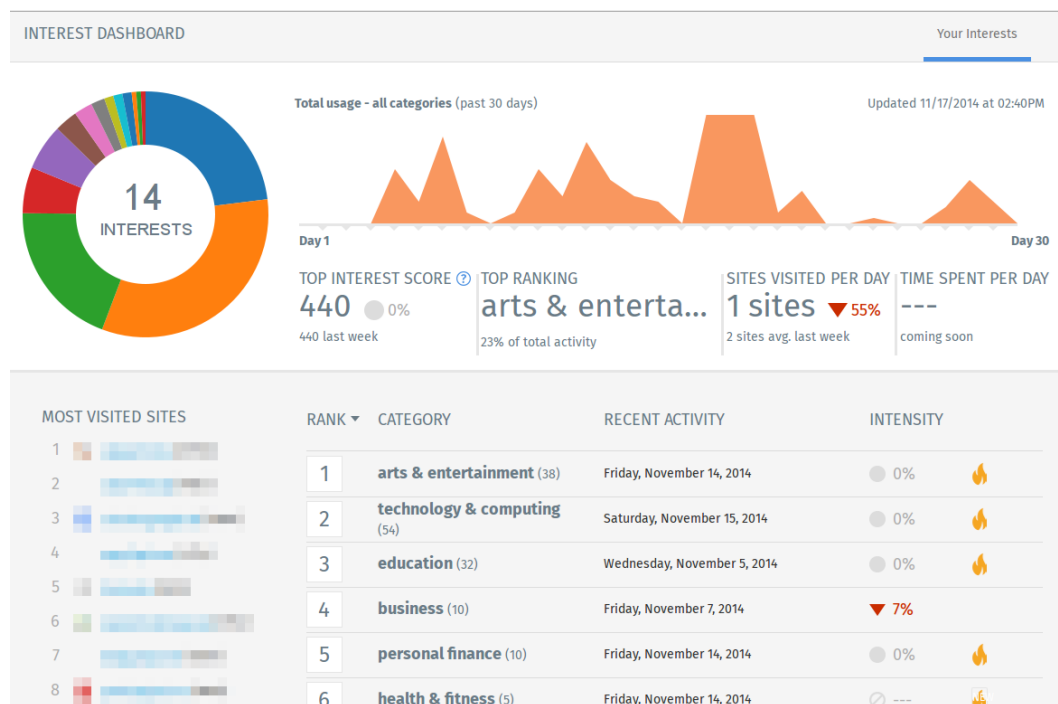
INTEREST DASHBOARD

Your Interests

14
INTERESTS

Total usage - all categories (past 30 days)

Updated 11/17/2014 at 02:40PM

Day 1

Day 30

TOP INTEREST SCORE ?
440 0%
440 last week

TOP RANKING
arts & enterta...
23% of total activity

SITES VISITED PER DAY
1 sites 55%
2 sites avg. last week

TIME SPENT PER DAY
---
coming soon

MOST VISITED SITES
1 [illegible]
2 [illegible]
3 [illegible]
4 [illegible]
5 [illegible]
6 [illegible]
7 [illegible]
8 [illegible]

| RANK | CATEGORY | RECENT ACTIVITY | INTENSITY |
|---|---|---|---|
| 1 | arts & entertainment (38) | Friday, November 14, 2014 | 0% |
| 2 | technology & computing (54) | Saturday, November 15, 2014 | 0% |
| 3 | education (32) | Wednesday, November 5, 2014 | 0% |
| 4 | business (10) | Friday, November 7, 2014 | 7% |
| 5 | personal finance (10) | Friday, November 14, 2014 | 0% |
| 6 | health & fitness (5) | Friday, November 14, 2014 | --- |